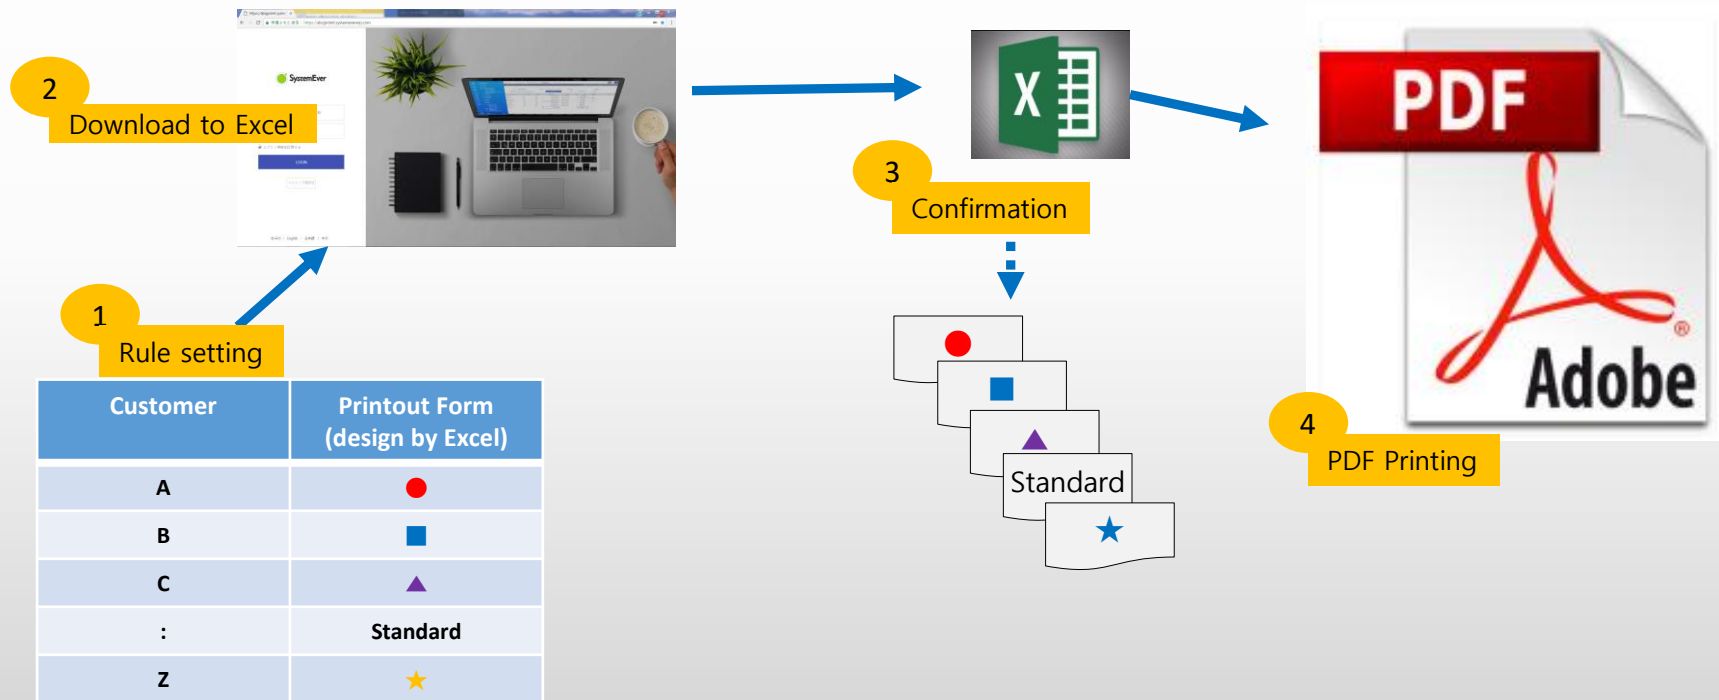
2
Download to Excel

SystemEver

LOGIN

3
Confirmation

Standard

PDF

Adobe

4
PDF Printing

1
Rule setting

| Customer | Printout Form (design by Excel) |
|---|---|
| A | ● |
| B | ■ |
| C | ▲ |
| : | Standard |
| Z | ★ |